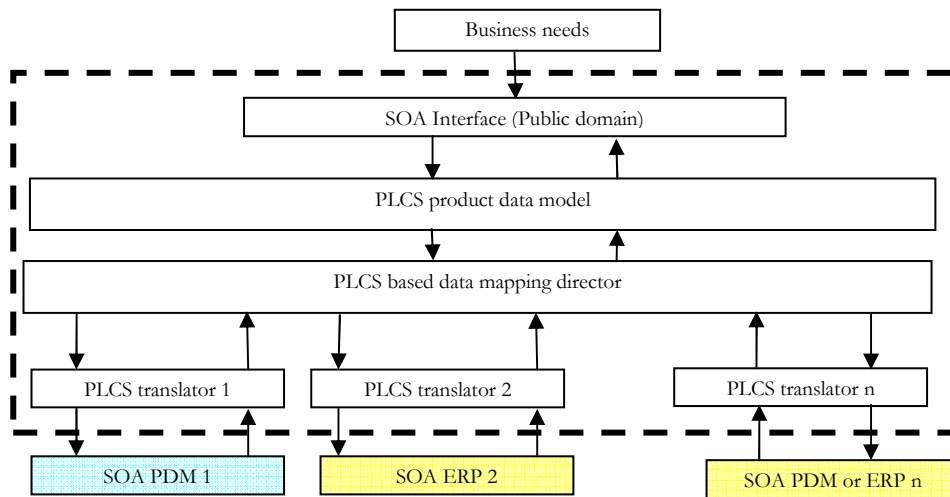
Business needs

SOA Interface (Public domain)

PLCS product data model

PLCS based data mapping director

PLCS translator 1

PLCS translator 2

PLCS translator n

SOA PDM 1

SOA ERP 2

SOA PDM or ERP n